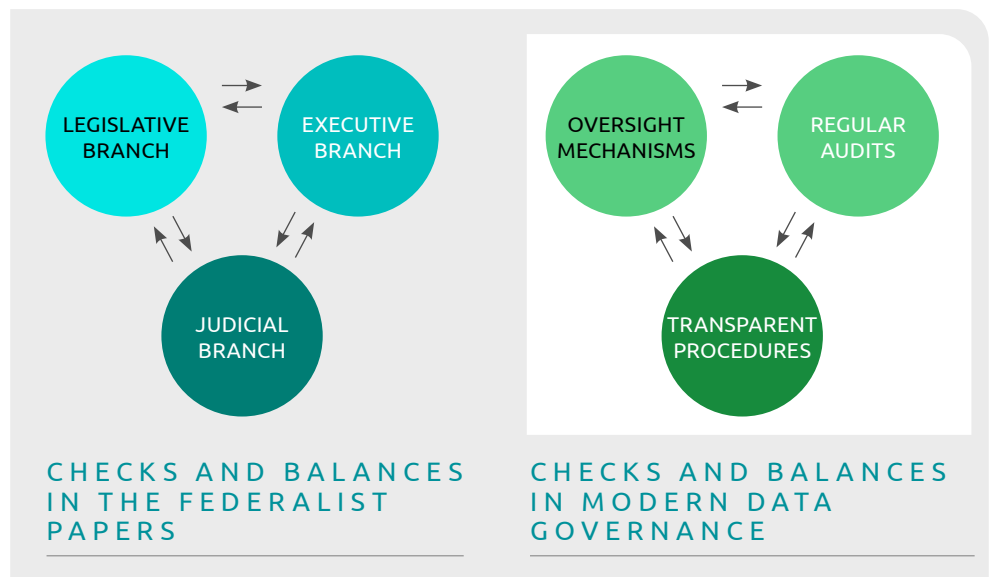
LEGISLATIVE BRANCH

EXECUTIVE BRANCH

JUDICIAL BRANCH

CHECKS AND BALANCES IN THE FEDERALIST PAPERS

OVERSIGHT MECHANISMS

REGULAR AUDITS

TRANSPARENT PROCEDURES

CHECKS AND BALANCES IN MODERN DATA GOVERNANCE